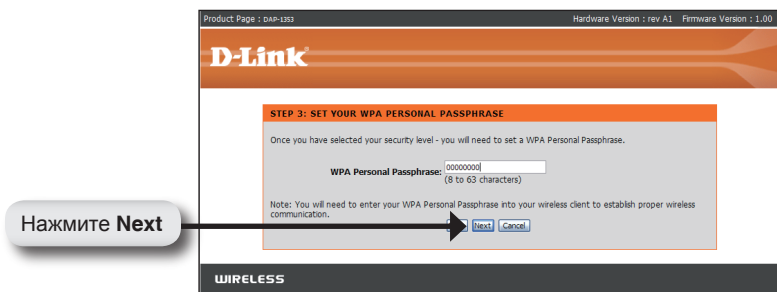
Product Page : DAP-1353

Hardware Version : rev A1 Firmware Version : 1.00

D-Link

STEP 3: SET YOUR WPA PERSONAL PASSPHRASE

Once you have selected your security level - you will need to set a WPA Personal Passphrase.

WPA Personal Passphrase: 00000000
(8 to 63 characters)

Note: You will need to enter your WPA Personal Passphrase into your wireless client to establish proper wireless communication.

Next Cancel

Нажмите **Next**

WIRELESS